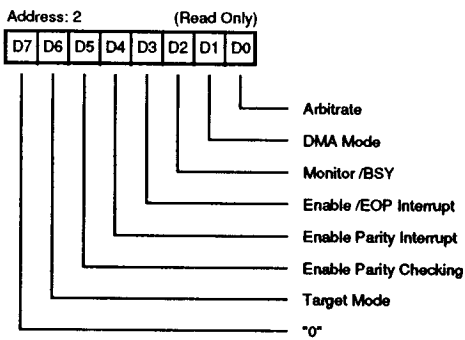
Address: 2 (Read Only)

| D7 | D6 | D5 | D4 | D3 | D2 | D1 | D0 |
|---|---|---|---|---|---|---|---|

Arbitrate

DMA Mode

Monitor /BSY

Enable /EOP Interrupt

Enable Parity Interrupt

Enable Parity Checking

Target Mode

"0"